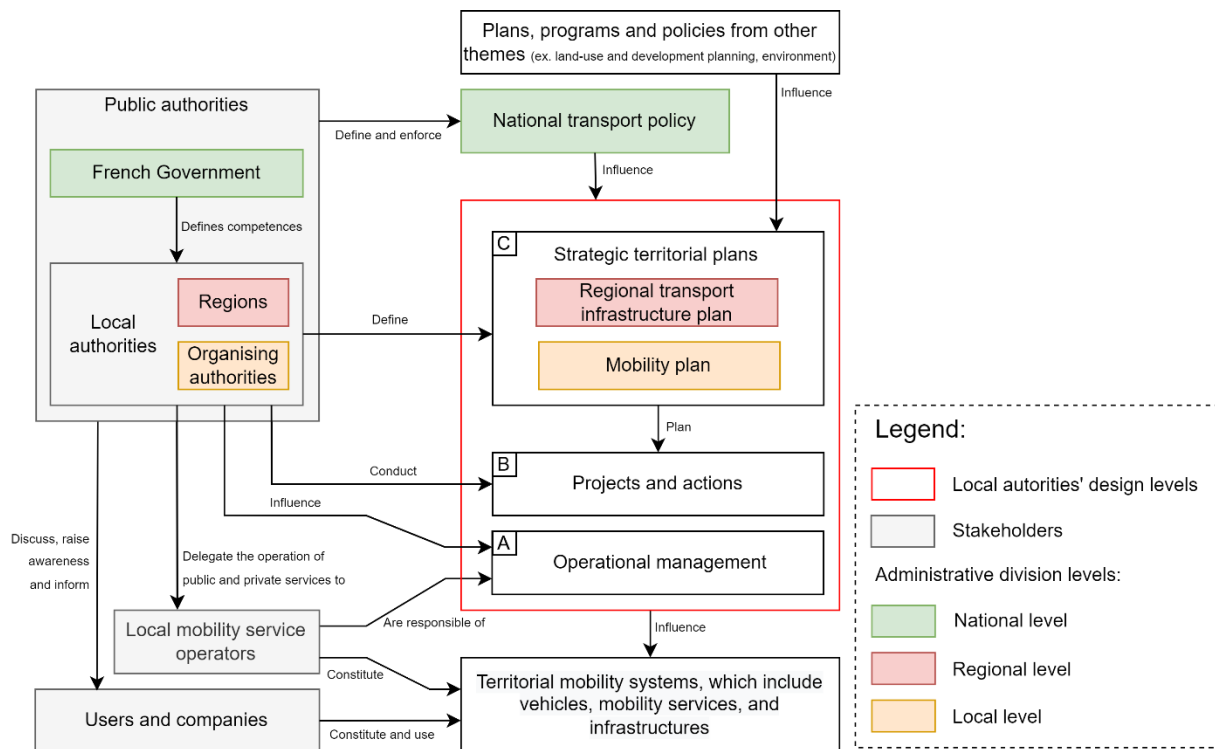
Plans, programs and policies from other themes (ex. land-use and development planning, environment)

Public authorities

French Government

Defines competences

Local authorities

Regions

Organising authorities

Define and enforce

National transport policy

Influence

Influence

C Strategic territorial plans

Regional transport infrastructure plan

Mobility plan

Define

Plan

Conduct

B Projects and actions

Influence

A Operational management

Discuss, raise awareness and inform

Delegate the operation of public and private services to

Local mobility service operators

Are responsible of

Influence

Constitute

Territorial mobility systems, which include vehicles, mobility services, and infrastructures

Users and companies

Constitute and use

Legend:

Local autorities' design levels

Stakeholders

Administrative division levels:

National level

Regional level

Local level